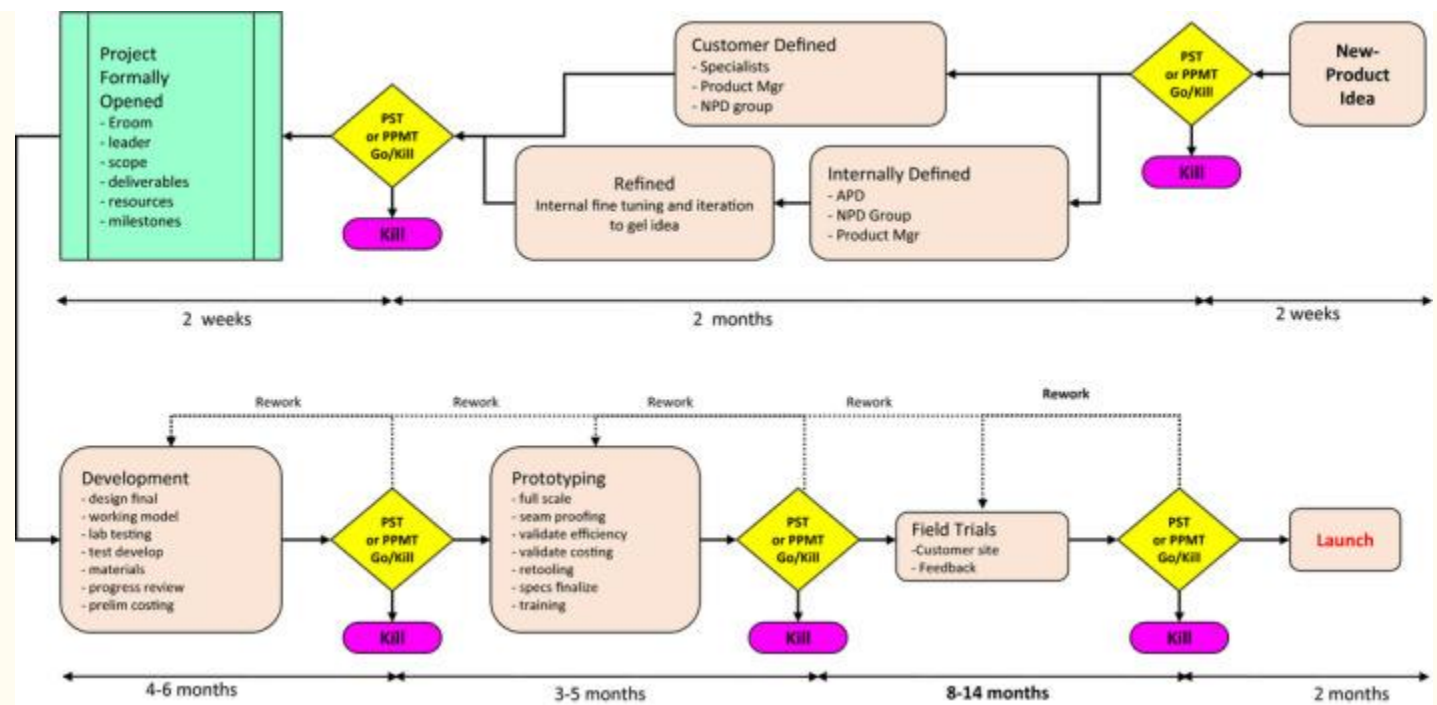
New-Product Idea

PST or PPMT Go/Kill

Kill

Customer Defined
- Specialists
- Product Mgr
- NPD group

Internally Defined
- APD
- NPD Group
- Product Mgr

Refined
Internal fine tuning and iteration to gel idea

PST or PPMT Go/Kill

Kill

Project Formally Opened
- Eroom
- leader
- scope
- deliverables
- resources
- milestones

2 weeks

2 months

2 weeks

Rework

Rework

Rework

Rework

Rework

Development
- design final
- working model
- lab testing
- test develop
- materials
- progress review
- prelim costing

PST or PPMT Go/Kill

Kill

Prototyping
- full scale
- seam proofing
- validate efficiency
- validate costing
- retooling
- specs finalize
- training

PST or PPMT Go/Kill

Kill

Field Trials
-Customer site
- Feedback

PST or PPMT Go/Kill

Kill

Launch

4-6 months

3-5 months

8-14 months

2 months